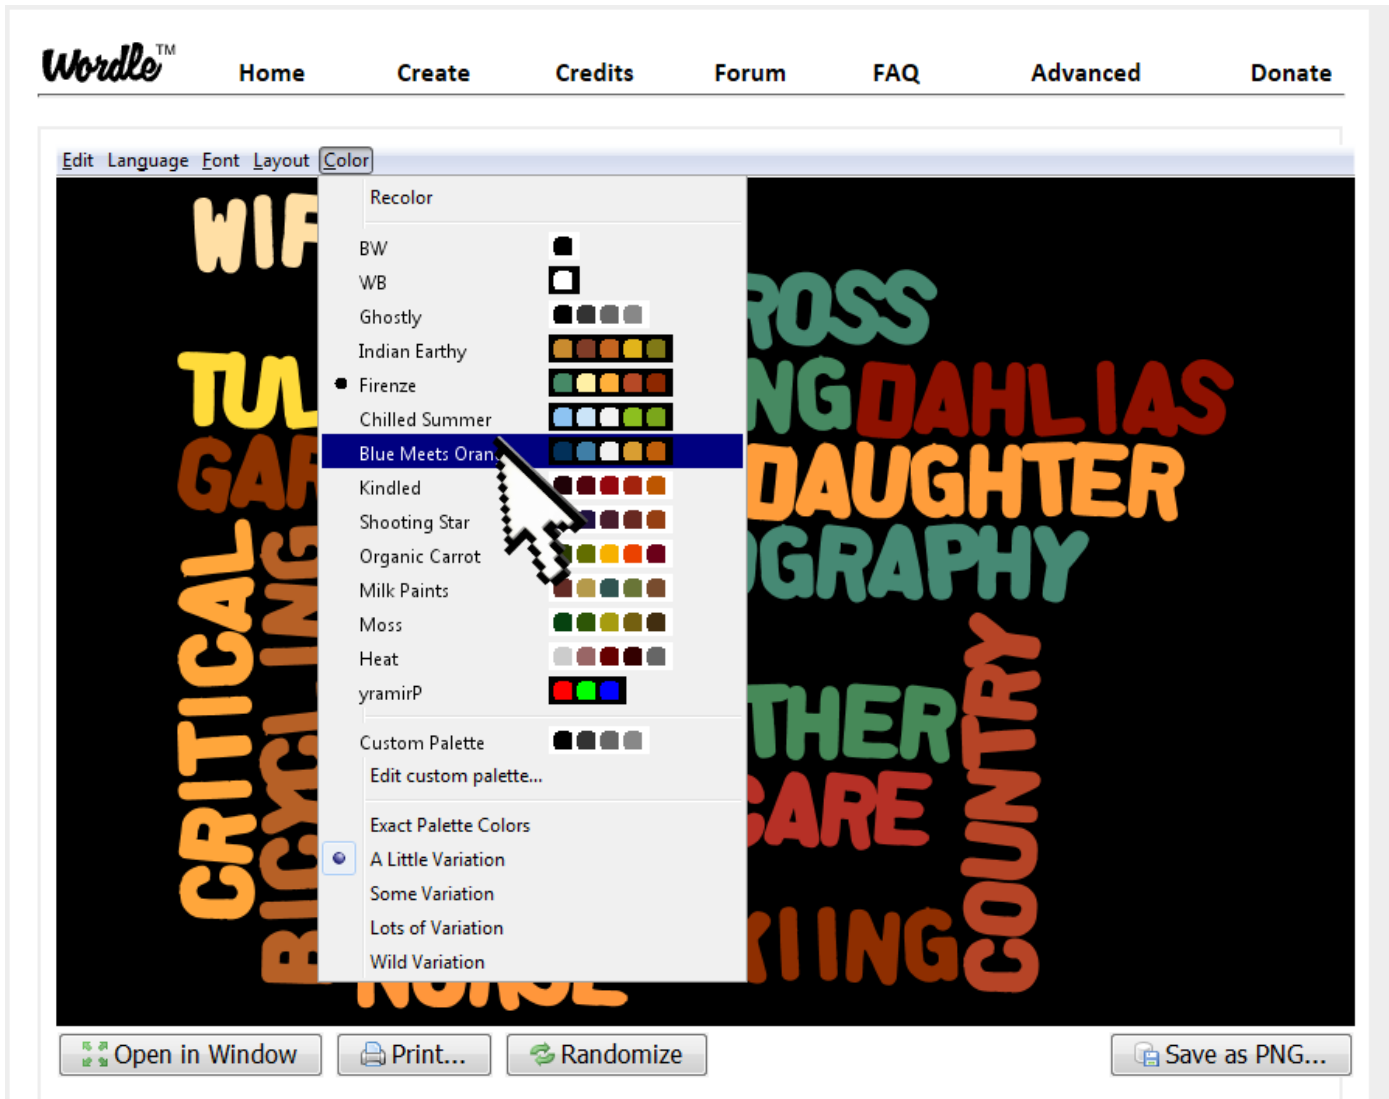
Wordle™

Home Create Credits Forum FAQ Advanced Donate

Edit Language Font Layout Color

Recolor

BW
WB
Ghostly
Indian Earthy
Firenze
Chilled Summer
Blue Meets Oran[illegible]
Kindled
Shooting Star
Organic Carrot
Milk Paints
Moss
Heat
yramirP

Custom Palette
Edit custom palette...

Exact Palette Colors
A Little Variation
Some Variation
Lots of Variation
Wild Variation

WIF
TUL
GAR
CRITICAL
BICYCLING
ROSS
NG DAHLIAS
DAUGHTER
GRAPHY
THER
CARE
KING
COUNTRY
NURSE

Open in Window Print... Randomize Save as PNG...